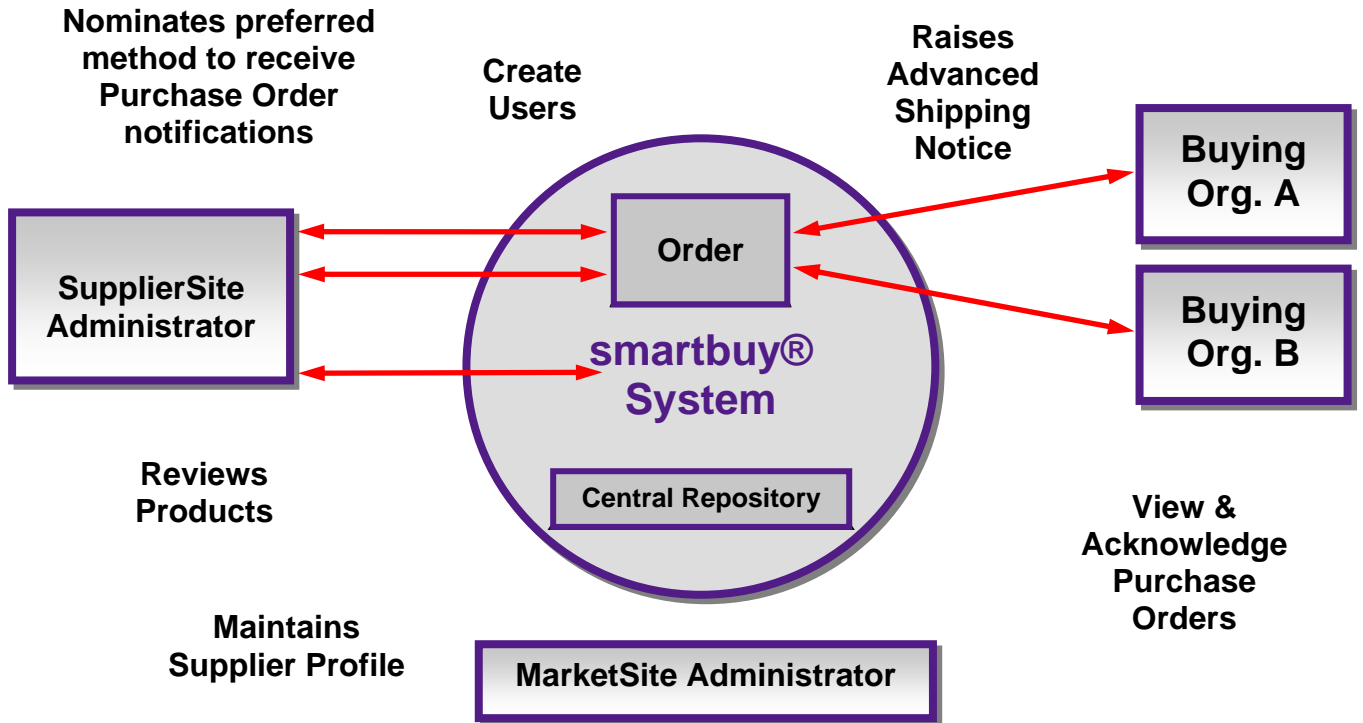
Nominates preferred method to receive Purchase Order notifications

Create Users

Raises Advanced Shipping Notice

Buying Org. A

Order

SupplierSite Administrator

Buying Org. B

smartbuy® System

Reviews Products

Central Repository

View & Acknowledge Purchase Orders

Maintains Supplier Profile

MarketSite Administrator